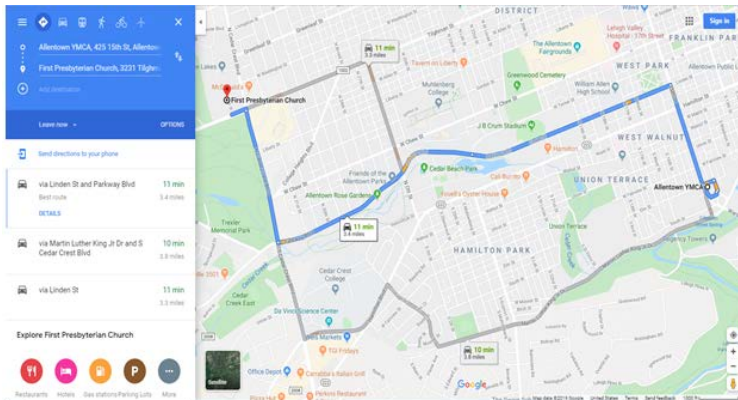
Allentown YMCA, 425 15th St, Allentow

First Presbyterian Church, 3231 Tilghm

Add destination

Leave now

OPTIONS

Send directions to your phone

via Linden St and Parkway Blvd

Best route

DETAILS

11 min

3.4 miles

via Martin Luther King Jr Dr and S Cedar Crest Blvd

10 min

3.8 miles

via Linden St

11 min

3.3 miles

Explore First Presbyterian Church

Restaurants

Hotels

Gas stations

Parking Lots

More

DISTRICT

Sign in

Lehigh Valley Hospital - 17th Street

FRANKLIN PAR

The Allentown Fairgrounds

Allentown Public L

11 min

3.3 miles

Greenwood Cemetery

WEST PARK

Muhlenberg College

William Allen High School

First Presbyterian Church

J B Cirus Stadium

WEST WALNUT

Friends of the Allentown Parks

Cedar Beach Park

Allentown Rose Gardens

Yocco's Hot Dogs

Allentown YMCA

UNION TERRACE

Trexler Memorial Park

11 min

3.4 miles

HAMILTON PARK

Union Terrace

Cedar Crest College

Cedar Creek East

Da Vinci Science Center

10 min

3.8 miles

TGI Fridays

Office Depot

Satellite

Google